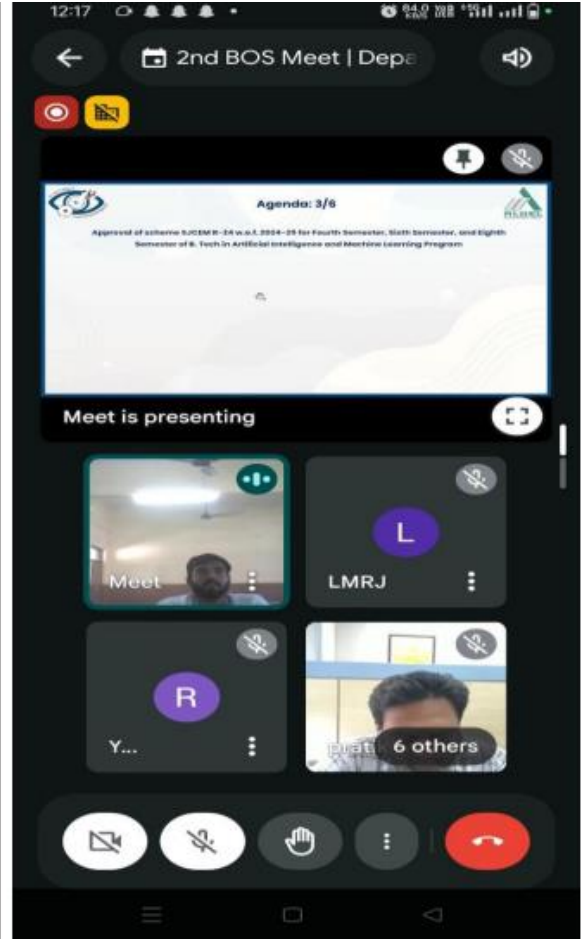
12:17

2nd BOS Meet | Depa

Agenda: 3/6

Approval of scheme SJCEM R-24 w.e.f. 2024-25 for Fourth Semester, Sixth Semester, and Eighth Semester of B. Tech in Artificial Intelligence and Machine Learning Program

Meet is presenting

Meet

L

LMRJ

R

Y...

prat

6 others